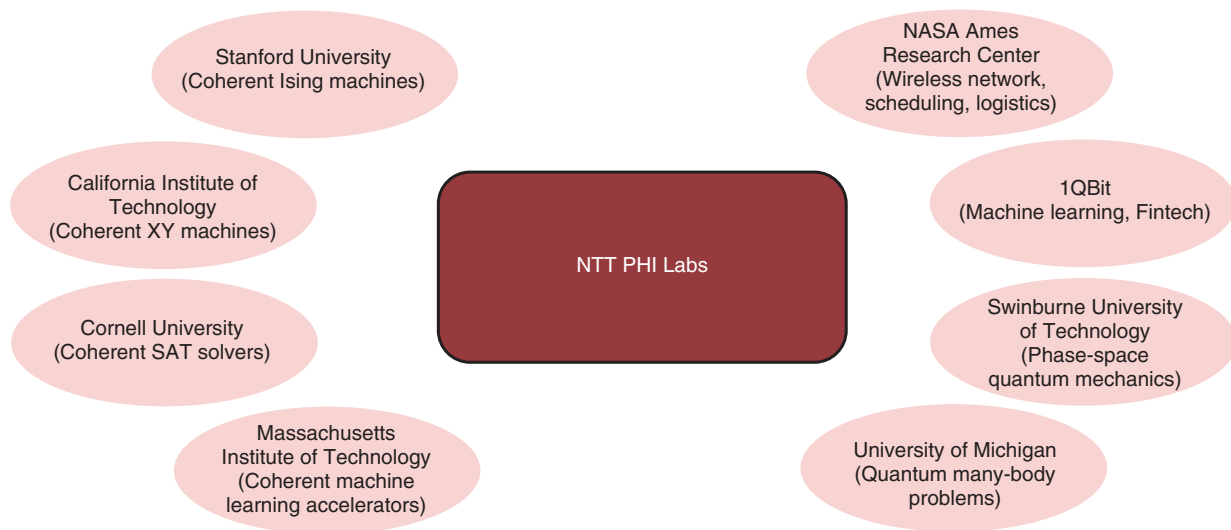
Stanford University
(Coherent Ising machines)

California Institute of Technology
(Coherent XY machines)

Cornell University
(Coherent SAT solvers)

Massachusetts Institute of Technology
(Coherent machine learning accelerators)

NTT PHI Labs

NASA Ames Research Center
(Wireless network, scheduling, logistics)

1QBit
(Machine learning, Fintech)

Swinburne University of Technology
(Phase-space quantum mechanics)

University of Michigan
(Quantum many-body problems)